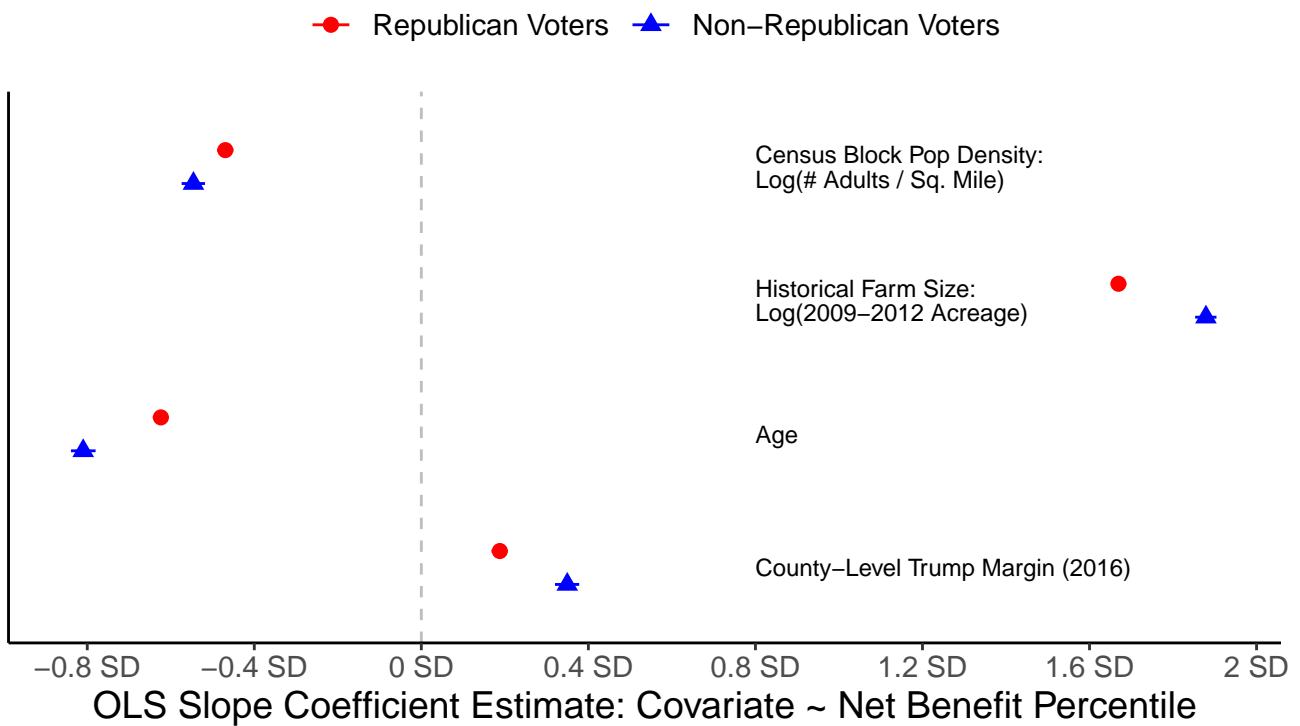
Republican Voters Non−Republican Voters

Census Block Pop Density:
Log(# Adults / Sq. Mile)

Historical Farm Size:
Log(2009−2012 Acreage)

Age

County−Level Trump Margin (2016)

−0.8 SD −0.4 SD 0 SD 0.4 SD 0.8 SD 1.2 SD 1.6 SD 2 SD

OLS Slope Coefficient Estimate: Covariate ~ Net Benefit Percentile